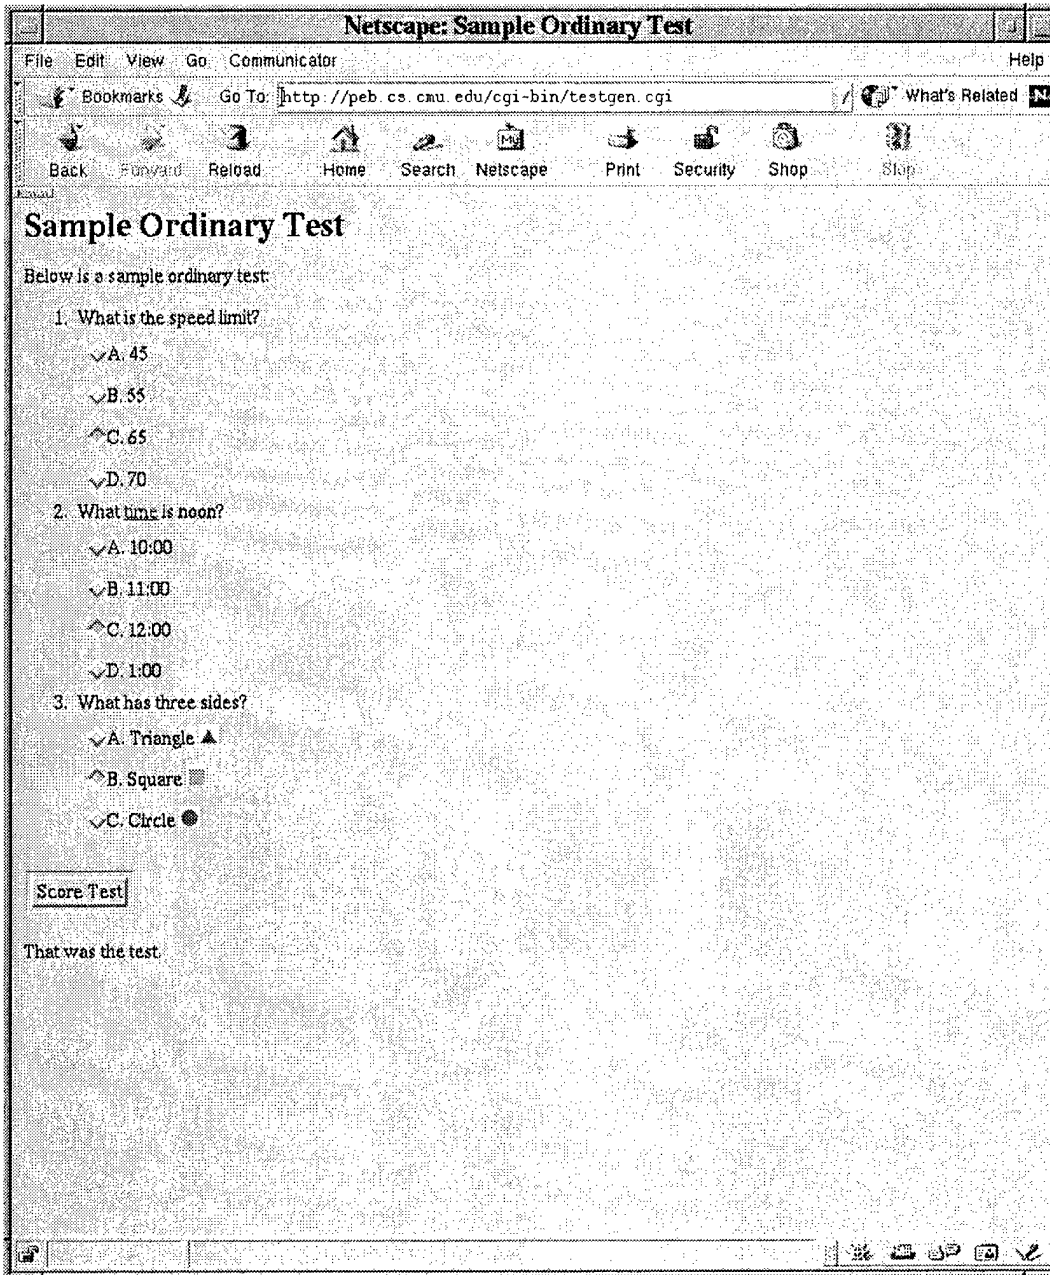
Netscape: Sample Ordinary Test

File Edit View Go Communicator Help

Bookmarks Go To: http://peb.cs.cmu.edu/cgi-bin/testgen.cgi What's Related

Back Forward Reload Home Search Netscape Print Security Shop Stop

Sample Ordinary Test

Below is a sample ordinary test:

1. What is the speed limit?

A. 45

B. 55

C. 65

D. 70

2. What time is noon?

A. 10:00

B. 11:00

C. 12:00

D. 1:00

3. What has three sides?

A. Triangle

B. Square

C. Circle

Score Test

That was the test.